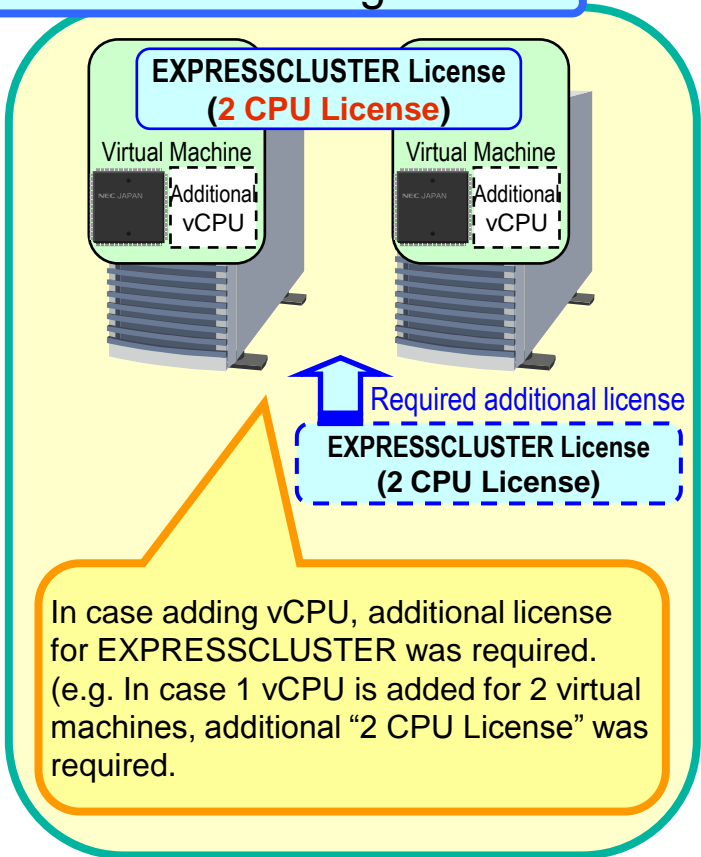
EXPRESSCLUSTER License
(2 CPU License)

Virtual Machine
NEC JAPAN
Additional vCPU

Virtual Machine
NEC JAPAN
Additional vCPU

Required additional license

EXPRESSCLUSTER License
(2 CPU License)

In case adding vCPU, additional license for EXPRESSCLUSTER was required. (e.g. In case 1 vCPU is added for 2 virtual machines, additional "2 CPU License" was required.